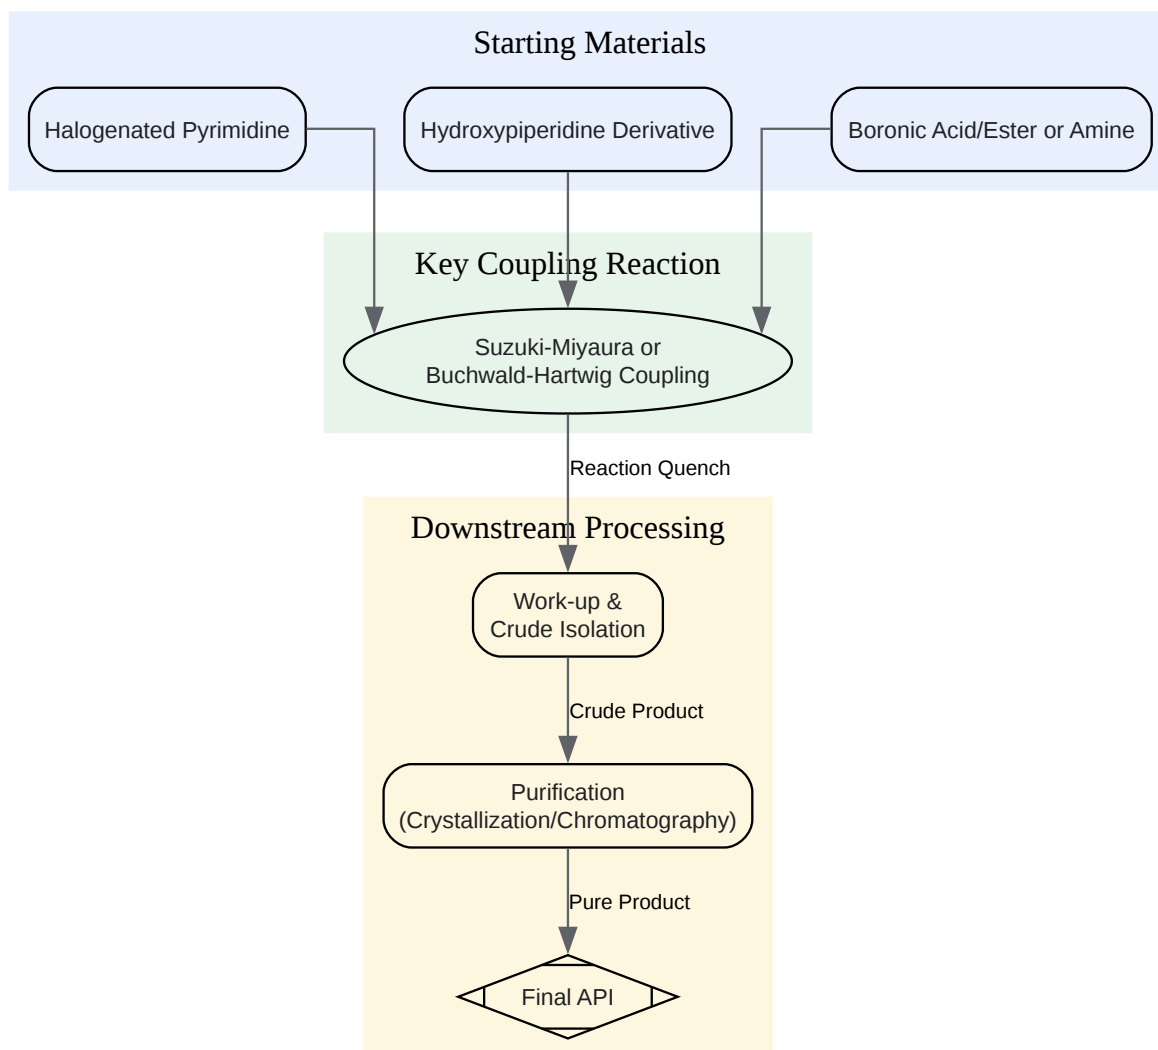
Starting Materials

Halogenated Pyrimidine

Hydroxypiperidine Derivative

Boronic Acid/Ester or Amine

Key Coupling Reaction

Suzuki-Miyaura or Buchwald-Hartwig Coupling

Reaction Quench

Downstream Processing

Work-up & Crude Isolation

Crude Product

Purification (Crystallization/Chromatography)

Pure Product

Final API